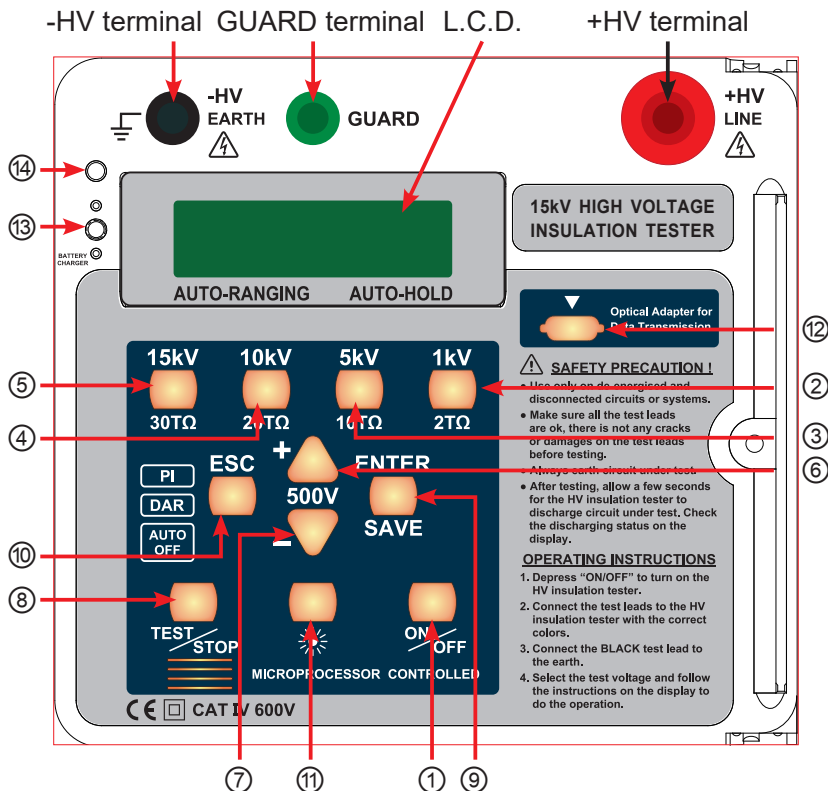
-HV terminal GUARD terminal L.C.D. +HV terminal

-HV EARTH

GUARD

+HV LINE

⑭

⑬

BATTERY CHARGER

AUTO-RANGING AUTO-HOLD

15kV HIGH VOLTAGE INSULATION TESTER

Optical Adapter for Data Transmission

⑫

15kV 30TΩ

10kV 20TΩ

5kV 10TΩ

1kV 2TΩ

⑤

④

② ③ ⑥

SAFETY PRECAUTION !

• Use only on de-energised and disconnected circuits or systems.

• Make sure all the test leads are ok, there is not any cracks or damages on the test leads before testing.

• Always earth circuit under test.

• After testing, allow a few seconds for the HV insulation tester to discharge circuit under test. Check the discharging status on the display.

PI

DAR

AUTO OFF

ESC

+

500V

−

ENTER

SAVE

⑩

⑧

TEST STOP

MICROPROCESSOR CONTROLLED

ON OFF

OPERATING INSTRUCTIONS

1. Depress "ON/OFF" to turn on the HV insulation tester.

2. Connect the test leads to the HV insulation tester with the correct colors.

3. Connect the BLACK test lead to the earth.

4. Select the test voltage and follow the instructions on the display to do the operation.

CE CAT IV 600V

⑦ ⑪ ① ⑨